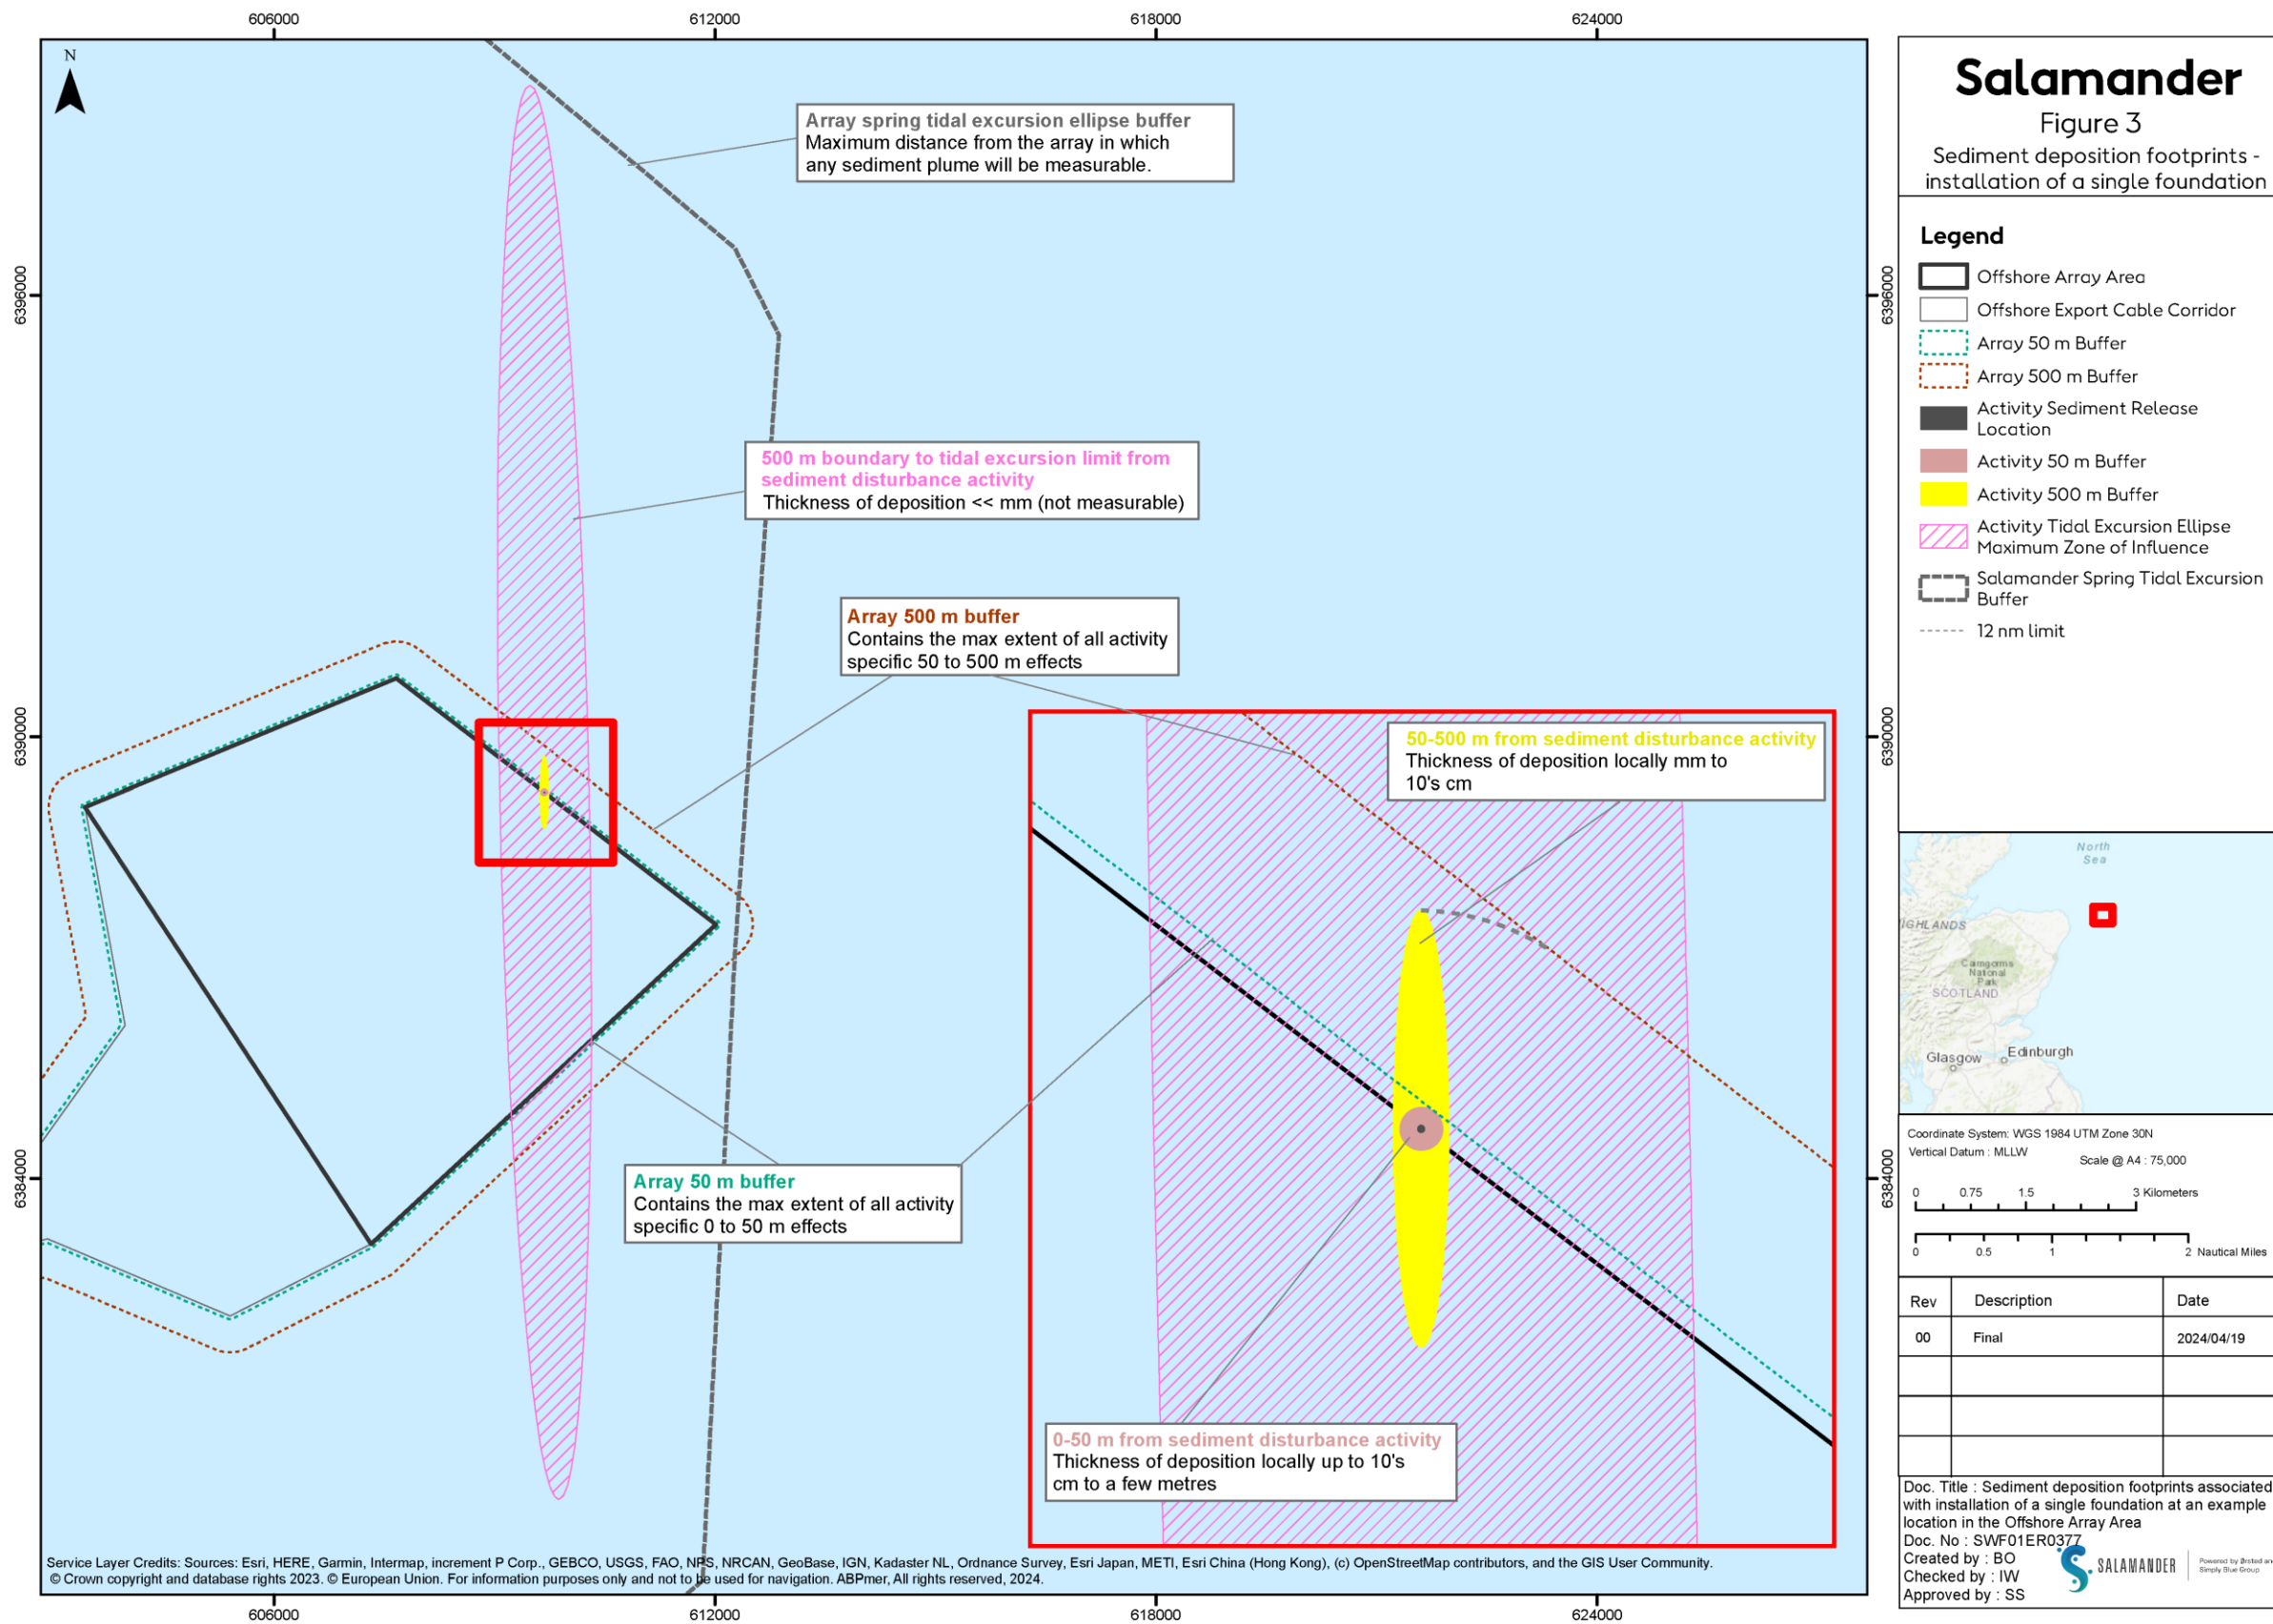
606000
612000
618000
624000

N

Array spring tidal excursion ellipse buffer
Maximum distance from the array in which any sediment plume will be measurable.

500 m boundary to tidal excursion limit from sediment disturbance activity
Thickness of deposition << mm (not measurable)

Array 500 m buffer
Contains the max extent of all activity specific 50 to 500 m effects

50-500 m from sediment disturbance activity
Thickness of deposition locally mm to 10's cm

Array 50 m buffer
Contains the max extent of all activity specific 0 to 50 m effects

0-50 m from sediment disturbance activity
Thickness of deposition locally up to 10's cm to a few metres

6396000
6390000
6384000

Service Layer Credits: Sources: Esri, HERE, Garmin, Intermap, increment P Corp., GEBCO, USGS, FAO, NPS, NRCAN, GeoBase, IGN, Kadaster NL, Ordnance Survey, Esri Japan, METI, Esri China (Hong Kong), (c) OpenStreetMap contributors, and the GIS User Community.
© Crown copyright and database rights 2023. © European Union. For information purposes only and not to be used for navigation. ABPmer, All rights reserved, 2024.

606000
612000
618000
624000

Salamander
Figure 3
Sediment deposition footprints - installation of a single foundation

Legend
Offshore Array Area
Offshore Export Cable Corridor
Array 50 m Buffer
Array 500 m Buffer
Activity Sediment Release Location
Activity 50 m Buffer
Activity 500 m Buffer
Activity Tidal Excursion Ellipse Maximum Zone of Influence
Salamander Spring Tidal Excursion Buffer
12 nm limit

North Sea
HIGHLANDS
Cairngorms National Park
SCOTLAND
Glasgow
Edinburgh

Coordinate System: WGS 1984 UTM Zone 30N
Vertical Datum : MLLW
Scale @ A4 : 75,000
0 0.75 1.5 3 Kilometers
0 0.5 1 2 Nautical Miles

| Rev | Description | Date |
|---|---|---|
| 00 | Final | 2024/04/19 |
| | | |
| | | |
| | | |

Doc. Title : Sediment deposition footprints associated with installation of a single foundation at an example location in the Offshore Array Area
Doc. No : SWF01ER0377
Created by : BO
Checked by : IW
Approved by : SS
SALAMANDER
Powered by Ørsted and Simply Blue Group